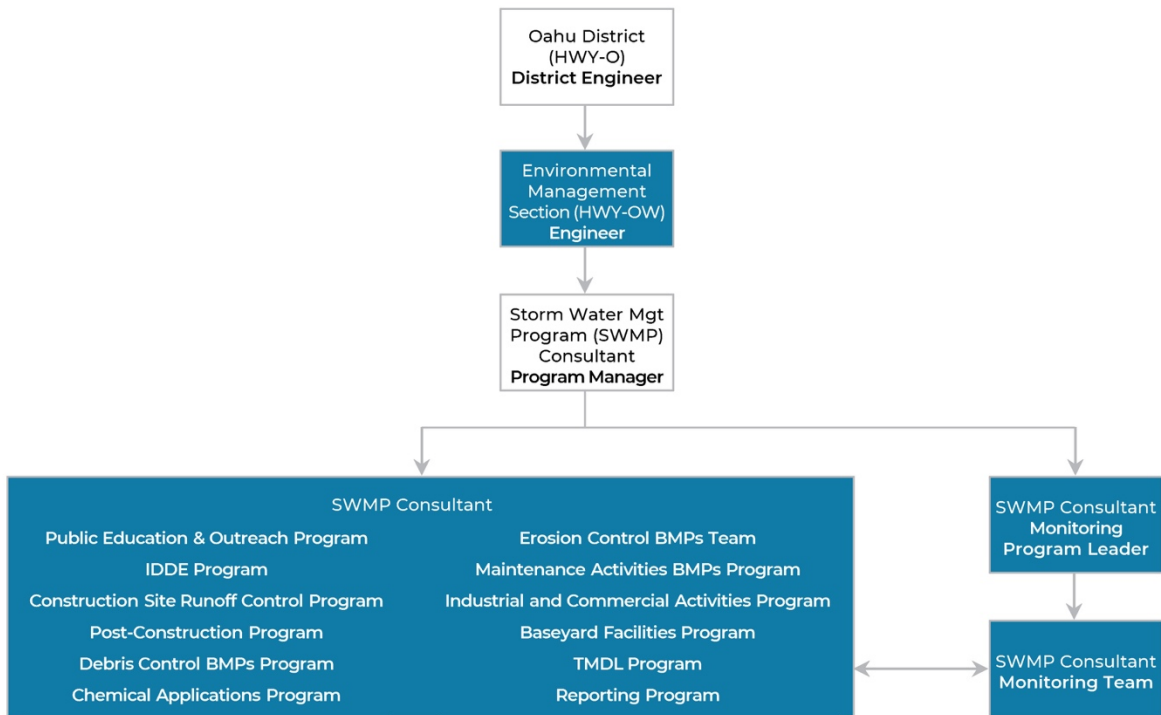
Oahu District
(HWY-O)
**District Engineer**

Environmental Management Section (HWY-OW)
**Engineer**

Storm Water Mgt Program (SWMP) Consultant
**Program Manager**

SWMP Consultant

Public Education & Outreach Program
IDDE Program
Construction Site Runoff Control Program
Post-Construction Program
Debris Control BMPs Program
Chemical Applications Program

Erosion Control BMPs Team
Maintenance Activities BMPs Program
Industrial and Commercial Activities Program
Baseyard Facilities Program
TMDL Program
Reporting Program

SWMP Consultant
Monitoring Program Leader

SWMP Consultant
Monitoring Team